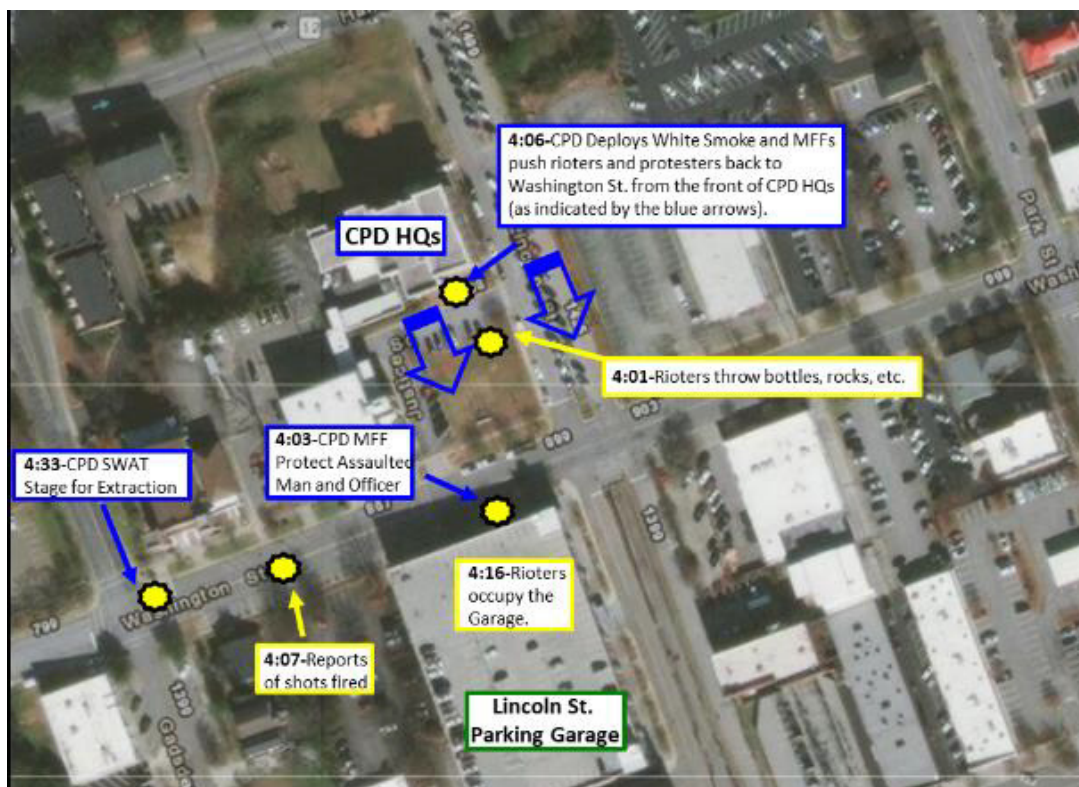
4:06-CPD Deploys White Smoke and MFFs push rioters and protesters back to Washington St. from the front of CPD HQs (as indicated by the blue arrows).

CPD HQs

4:01-Rioters throw bottles, rocks, etc.

4:03-CPD MFF Protect Assaulted Man and Officer

4:33-CPD SWAT Stage for Extraction

4:16-Rioters occupy the Garage.

4:07-Reports of shots fired

Lincoln St. Parking Garage

Washington St

Park St

Wash

Gadsden